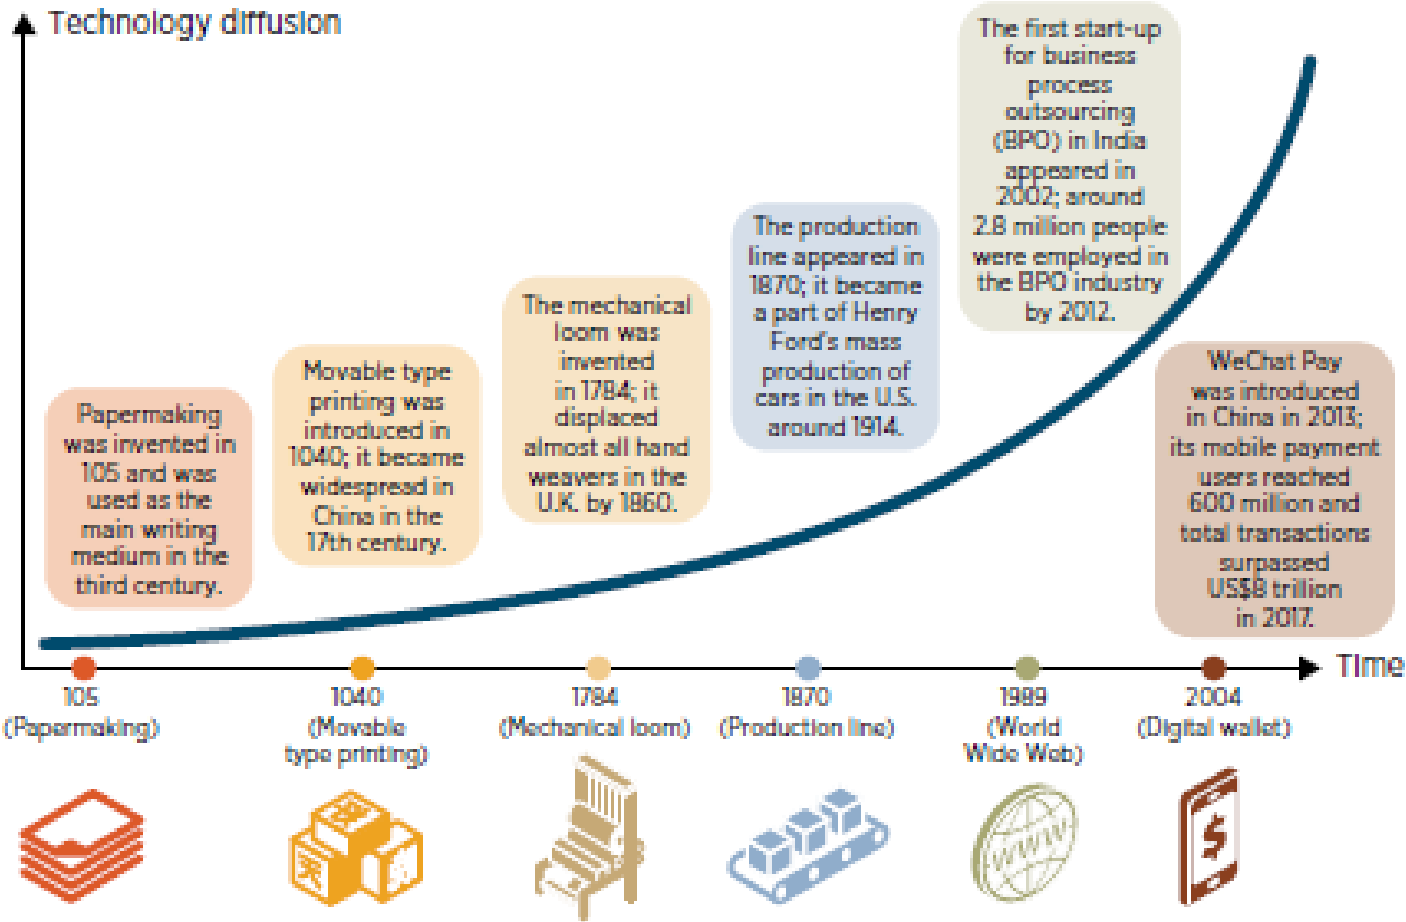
Technology diffusion

Papermaking was invented in 105 and was used as the main writing medium in the third century.

Movable type printing was introduced in 1040; it became widespread in China in the 17th century.

The mechanical loom was invented in 1784; it displaced almost all hand weavers in the U.K. by 1860.

The production line appeared in 1870; it became a part of Henry Ford's mass production of cars in the U.S. around 1914.

The first start-up for business process outsourcing (BPO) in India appeared in 2002; around 2.8 million people were employed in the BPO industry by 2012.

WeChat Pay was introduced in China in 2013; its mobile payment users reached 600 million and total transactions surpassed US$8 trillion in 2017.

Time

105 (Papermaking)

1040 (Movable type printing)

1784 (Mechanical loom)

1870 (Production line)

1989 (World Wide Web)

2004 (Digital wallet)

www

$